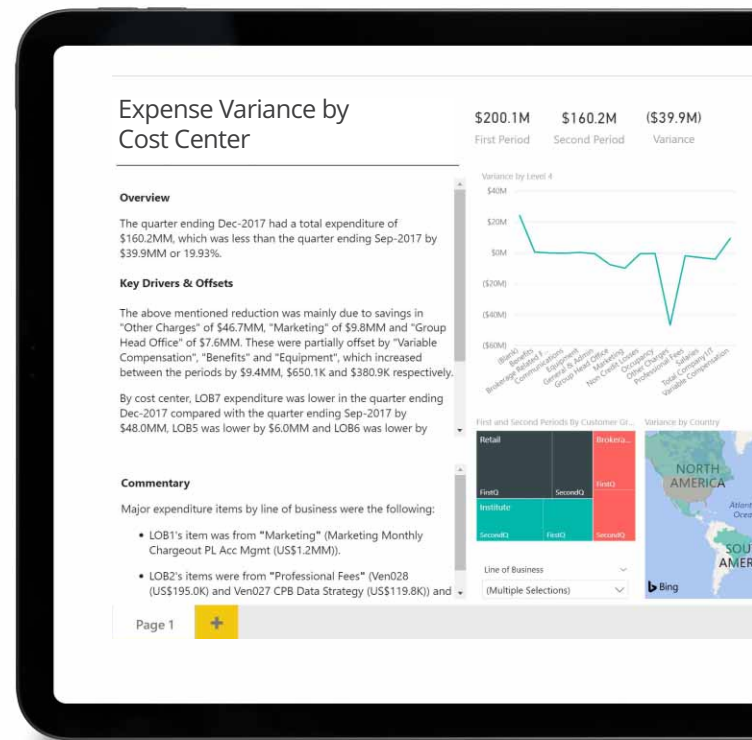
Expense Variance by Cost Center

$200.1M
First Period

$160.2M
Second Period

($39.9M)
Variance

Overview

The quarter ending Dec-2017 had a total expenditure of $160.2MM, which was less than the quarter ending Sep-2017 by $39.9MM or 19.93%.

Key Drivers & Offsets

The above mentioned reduction was mainly due to savings in "Other Charges" of $46.7MM, "Marketing" of $9.8MM and "Group Head Office" of $7.6MM. These were partially offset by "Variable Compensation", "Benefits" and "Equipment", which increased between the periods by $9.4MM, $650.1K and $380.9K respectively.

By cost center, LOB7 expenditure was lower in the quarter ending Dec-2017 compared with the quarter ending Sep-2017 by $48.0MM, LOB5 was lower by $6.0MM and LOB6 was lower by

Commentary

Major expenditure items by line of business were the following:

• LOB1's item was from "Marketing" (Marketing Monthly Chargeout PL Acc Mgmt (US$1.2MM)).

• LOB2's items were from "Professional Fees" (Ven028 (US$195.0K) and Ven027 CPB Data Strategy (US$119.8K)) and

Variance by Level 4

$40M
$20M
$0M
($20M)
($40M)
($60M)

(Blank)
Benefits
Brokerage Related F...
Communications
Equipment
General & Admin
Group Head Office
Marketing
Non Credit Losses
Occupancy
Other Charges
Professional Fees
Salaries
Total Company IT
Variable Compensation

First and Second Periods By Customer Gr...

Retail
FirstQ
SecondQ
Broker...
FirstQ
Institute
FirstQ
SecondQ
SecondQ

Variance by Country

NORTH AMERICA
Atlant Ocea
SOUT AMER
Bing

Line of Business
(Multiple Selections)

Page 1
+